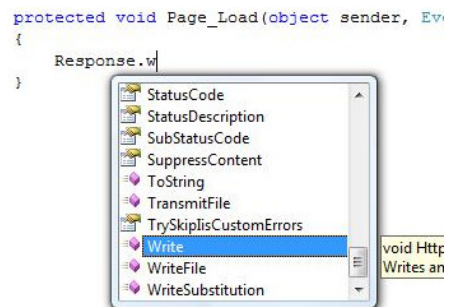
protected void Page_Load(object sender, Eve
{
Response.w
}

StatusCode
StatusDescription
SubStatusCode
SuppressContent
ToString
TransmitFile
TrySkipIisCustomErrors
Write
WriteFile
WriteSubstitution

void Http
Writes an